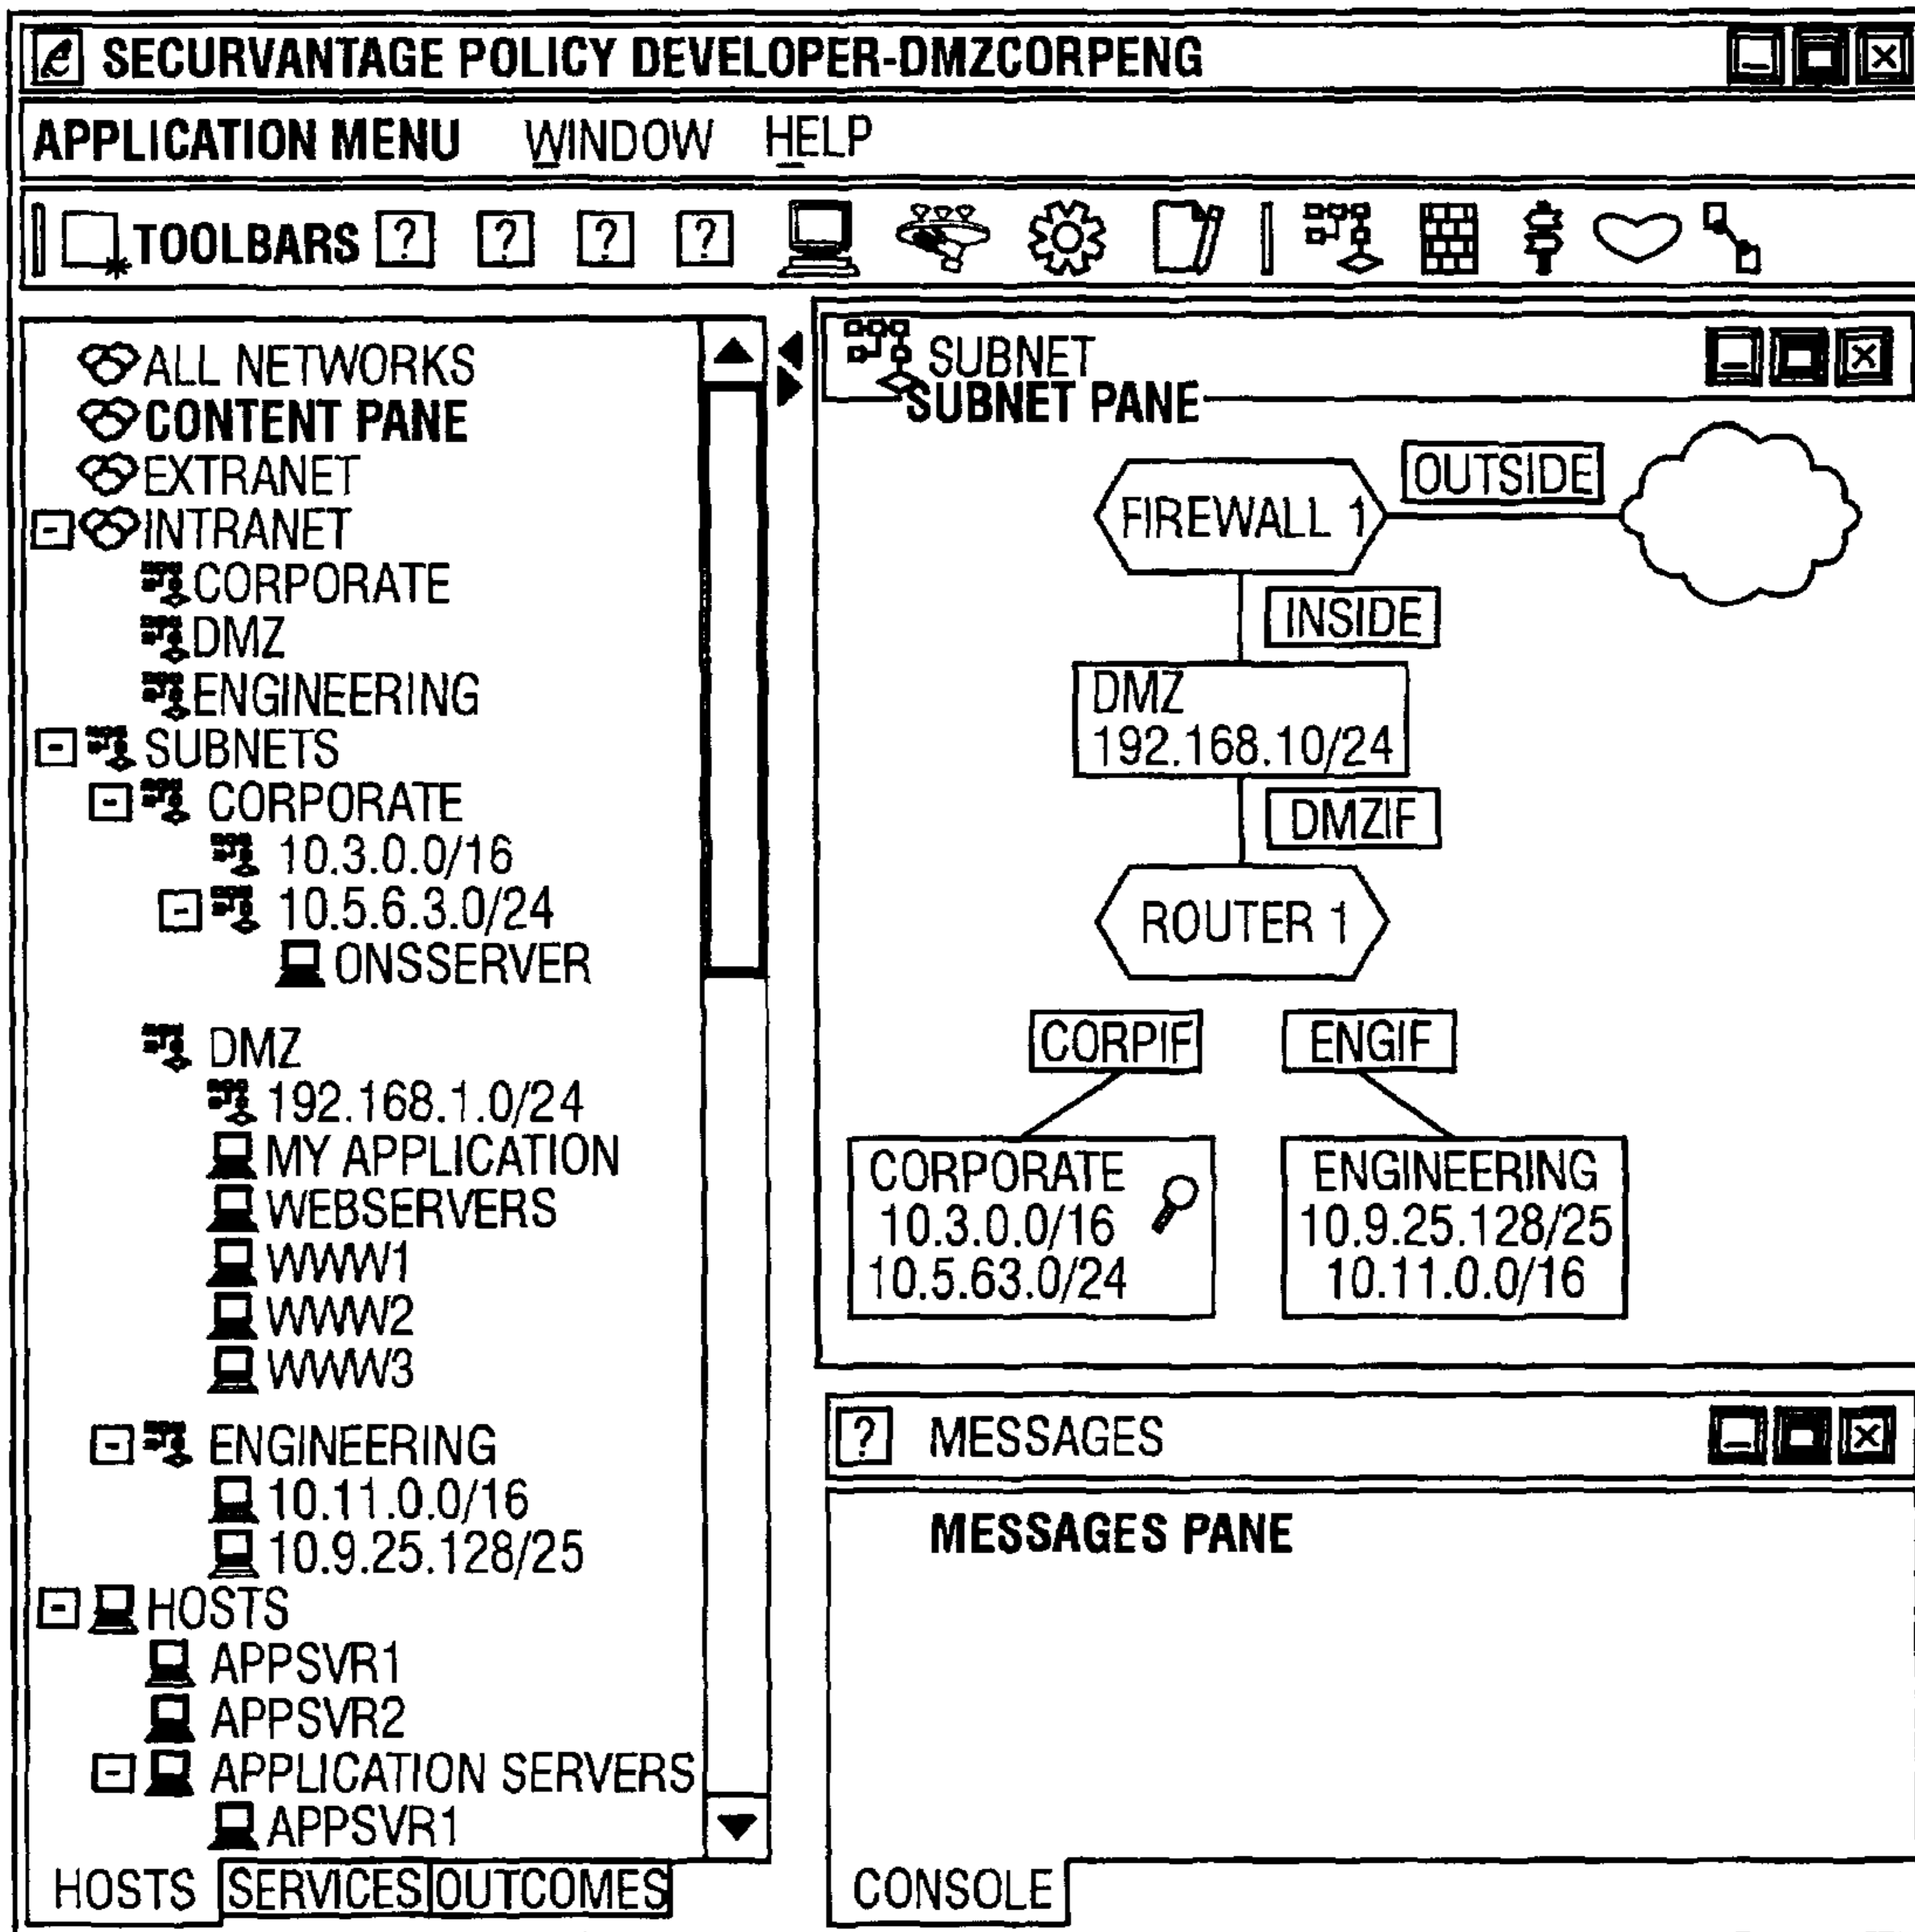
SECURVANTAGE POLICY DEVELOPER-DMZCORPENG

APPLICATION MENU WINDOW HELP

TOOLBARS ? ? ? ?

ALL NETWORKS
CONTENT PANE
EXTRANET
INTRANET
CORPORATE
DMZ
ENGINEERING
SUBNETS
CORPORATE
10.3.0.0/16
10.5.6.3.0/24
ONSSERVER
DMZ
192.168.1.0/24
MY APPLICATION
WEBSERVERS
WWW1
WWW2
WWW3
ENGINEERING
10.11.0.0/16
10.9.25.128/25
HOSTS
APPSVR1
APPSVR2
APPLICATION SERVERS
APPSVR1

HOSTS SERVICES OUTCOMES

SUBNET
SUBNET PANE

OUTSIDE
FIREWALL 1
INSIDE
DMZ
192.168.10/24
DMZIF
ROUTER 1
CORPIF
ENGIF
CORPORATE
10.3.0.0/16
10.5.63.0/24
ENGINEERING
10.9.25.128/25
10.11.0.0/16

? MESSAGES

MESSAGES PANE

CONSOLE